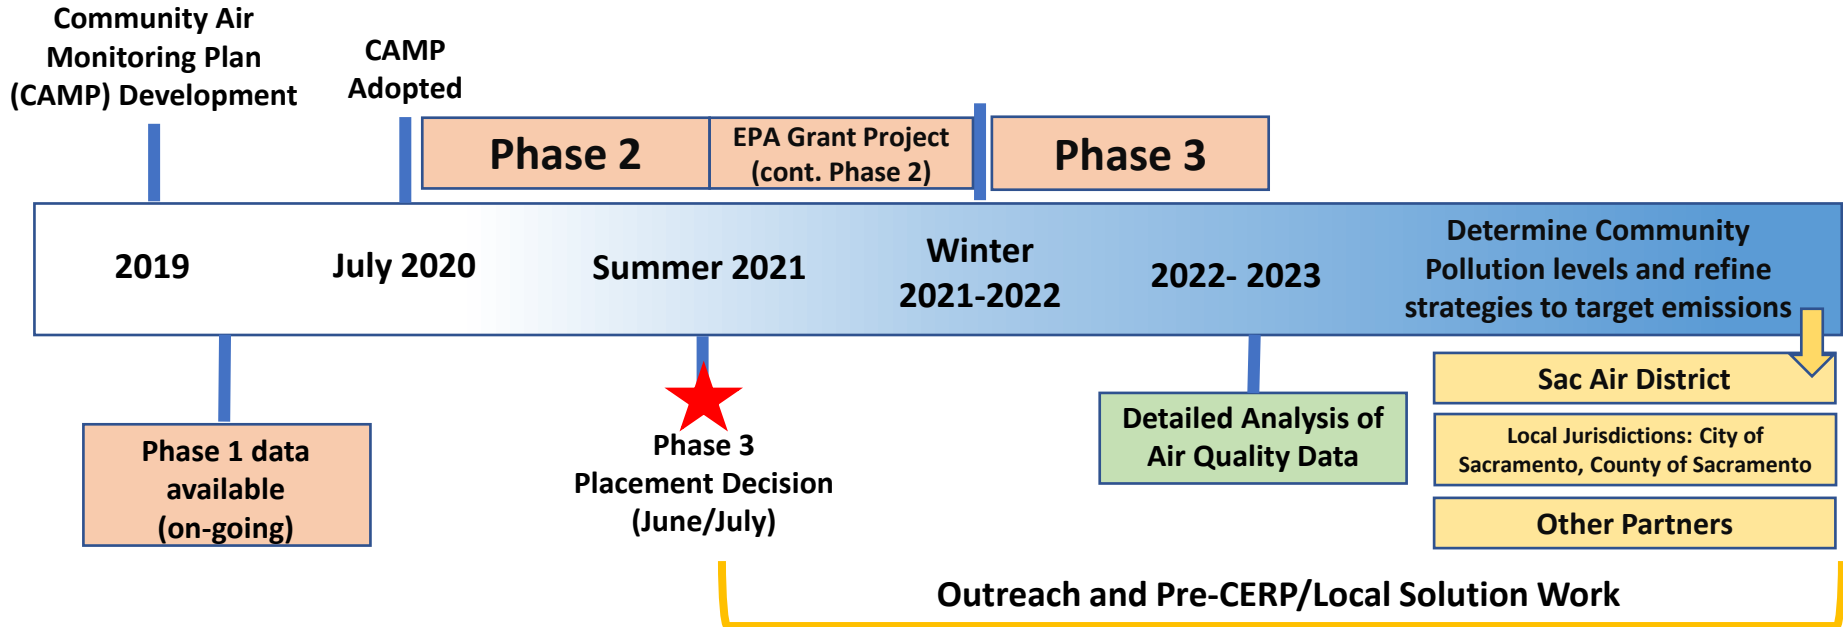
Community Air Monitoring Plan (CAMP) Development

CAMP Adopted

Phase 2

EPA Grant Project (cont. Phase 2)

Phase 3

2019

July 2020

Summer 2021

Winter 2021-2022

2022- 2023

Determine Community Pollution levels and refine strategies to target emissions

Phase 1 data available (on-going)

Phase 3 Placement Decision (June/July)

Detailed Analysis of Air Quality Data

Sac Air District

Local Jurisdictions: City of Sacramento, County of Sacramento

Other Partners

Outreach and Pre-CERP/Local Solution Work